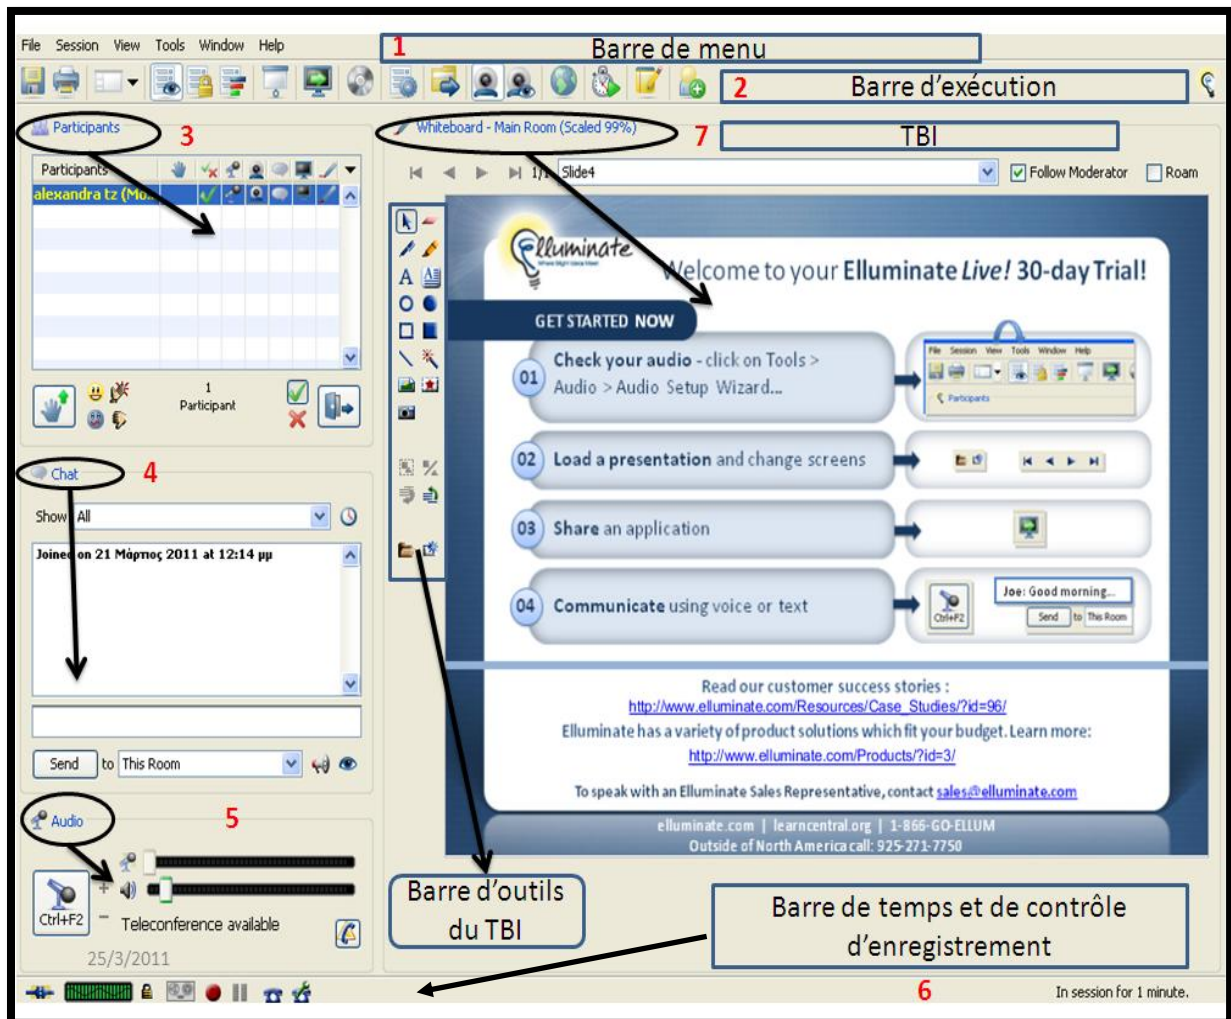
File Session View Tools Window Help
1 Barre de menu
2 Barre d'exécution
Participants
3
Participants
alexandra tz (Mo...
1
Participant
Whiteboard - Main Room (Scaled 99%)
7
TBI
1/1 Slide4
Follow Moderator
Roam
Elluminate
Welcome to your Elluminate Live! 30-day Trial!
GET STARTED NOW
01 Check your audio - click on Tools > Audio > Audio Setup Wizard...
02 Load a presentation and change screens
03 Share an application
04 Communicate using voice or text
File Session View Tools Window Help
Participants
Joe: Good morning...
Send to This Room
Ctrl+F2
Read our customer success stories :
http://www.elluminate.com/Resources/Case_Studies/?id=96/
Elluminate has a variety of product solutions which fit your budget. Learn more:
http://www.elluminate.com/Products/?id=3/
To speak with an Elluminate Sales Representative, contact sales@elluminate.com
elluminate.com | learncentral.org | 1-866-GO-ELLUM
Outside of North America call: 925-271-7750
Chat
4
Show All
Joined on 21 Μάρτιος 2011 at 12:14 μμ
Send to This Room
Audio
5
Ctrl+F2
Teleconference available
25/3/2011
Barre d'outils du TBI
Barre de temps et de contrôle d'enregistrement
6
In session for 1 minute.